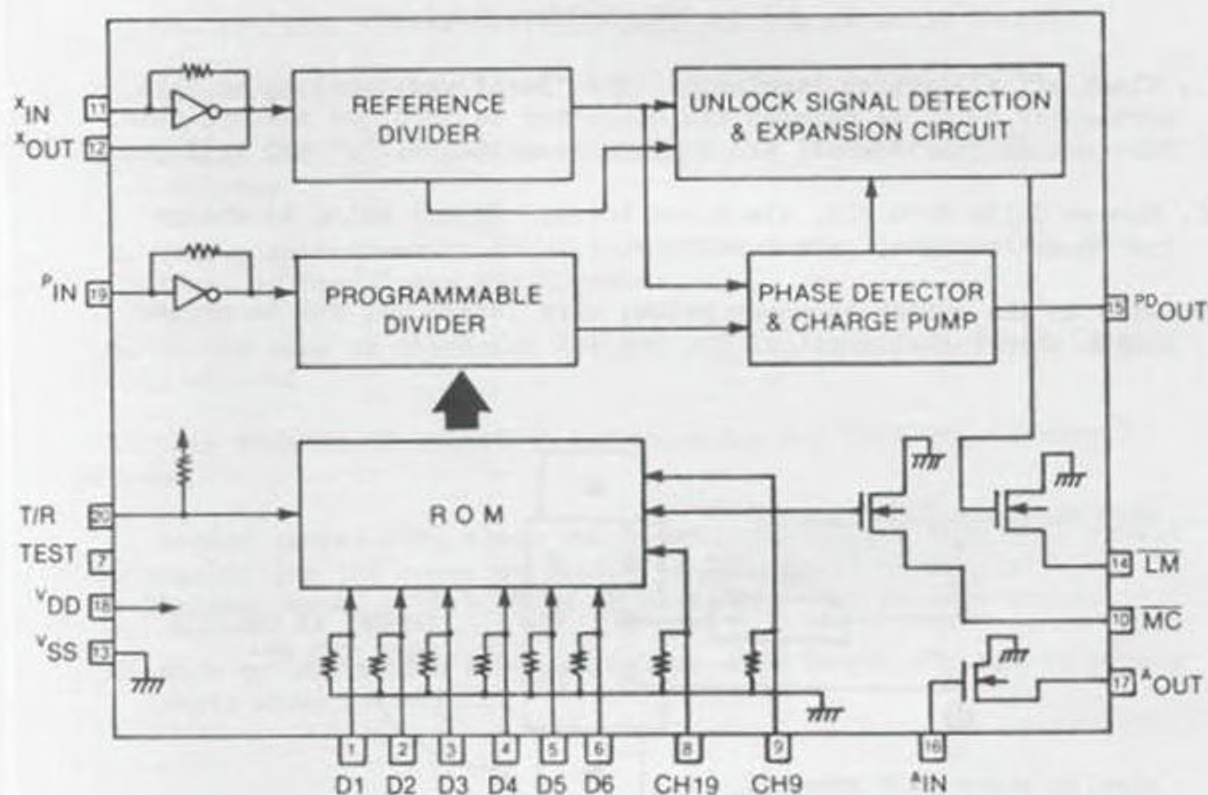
$^{X}IN$ 11
$^{X}OUT$ 12
REFERENCE DIVIDER
UNLOCK SIGNAL DETECTION & EXPANSION CIRCUIT
$^{P}IN$ 19
PROGRAMMABLE DIVIDER
PHASE DETECTOR & CHARGE PUMP
15 $^{PD}OUT$
T/R 20
TEST 7
$^{V}DD$ 18
$^{V}SS$ 13
ROM
14 $\overline{LM}$
10 $\overline{MC}$
17 $^{A}OUT$
1 D1
2 D2
3 D3
4 D4
5 D5
6 D6
8 CH19
9 CH9
16 $^{A}IN$